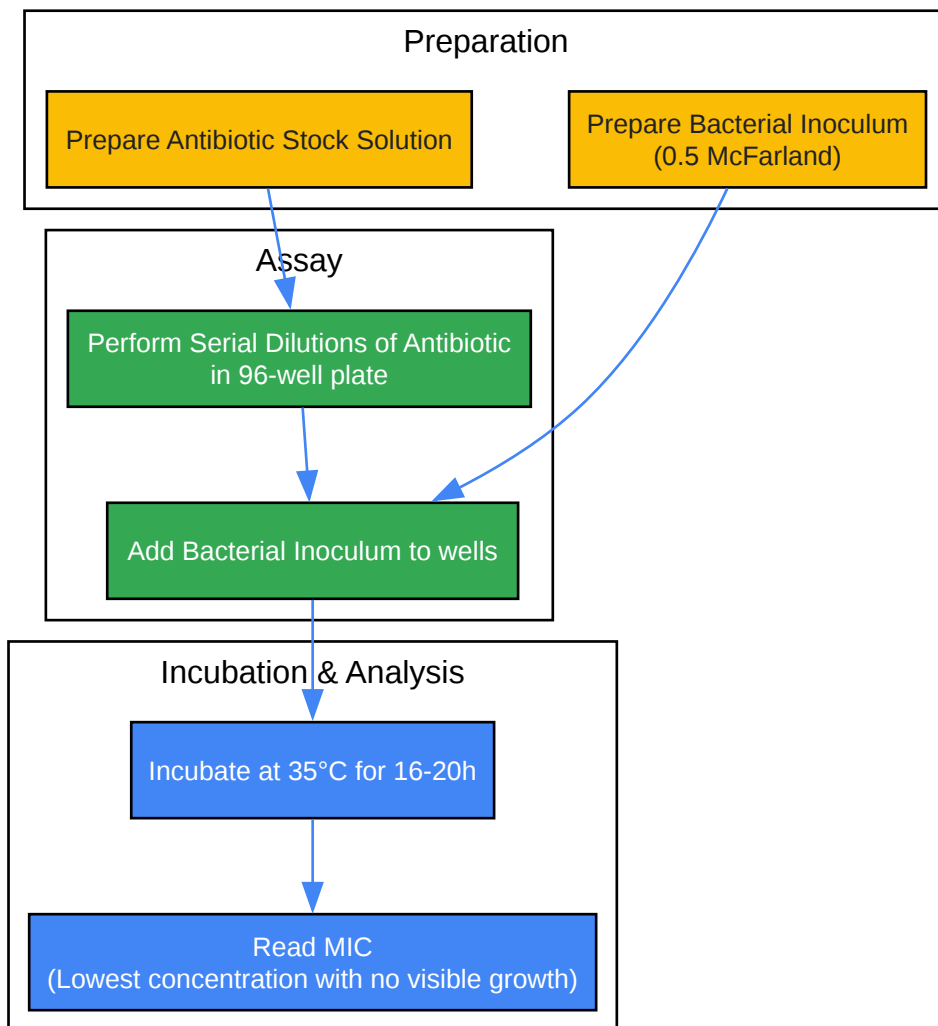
Preparation

Prepare Antibiotic Stock Solution

Prepare Bacterial Inoculum
(0.5 McFarland)

Assay

Perform Serial Dilutions of Antibiotic
in 96-well plate

Add Bacterial Inoculum to wells

Incubation & Analysis

Incubate at 35°C for 16-20h

Read MIC
(Lowest concentration with no visible growth)